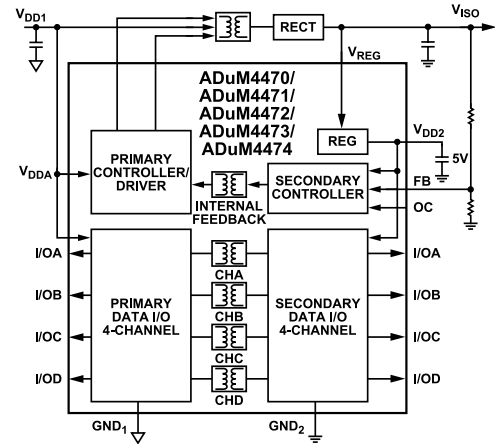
$V_{DD1}$

RECT

$V_{ISO}$

$V_{REG}$

ADuM4470/
ADuM4471/
ADuM4472/
ADuM4473/
ADuM4474

REG

$V_{DD2}$

5V

PRIMARY CONTROLLER/ DRIVER

$V_{DDA}$

SECONDARY CONTROLLER

FB

OC

INTERNAL FEEDBACK

I/OA

I/OB

I/OC

I/OD

PRIMARY DATA I/O 4-CHANNEL

CHA

CHB

CHC

CHD

SECONDARY DATA I/O 4-CHANNEL

I/OA

I/OB

I/OC

I/OD

$GND_1$

$GND_2$